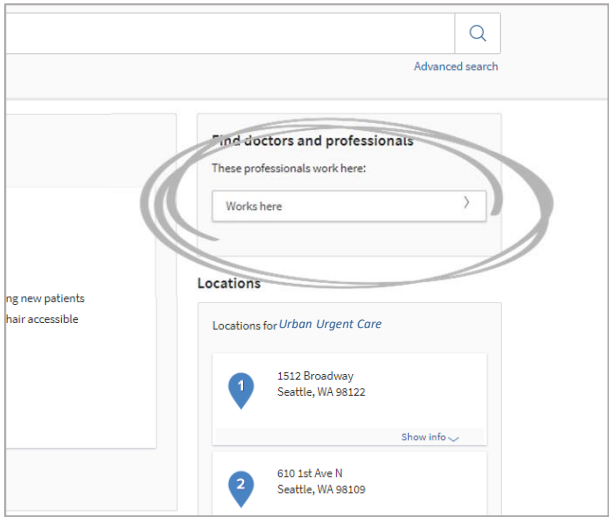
Advanced search

ng new patients
hair accessible

Find doctors and professionals
These professionals work here:
Works here

Locations

Locations for Urban Urgent Care

1
1512 Broadway
Seattle, WA 98122
Show info

2
610 1st Ave N
Seattle, WA 98109